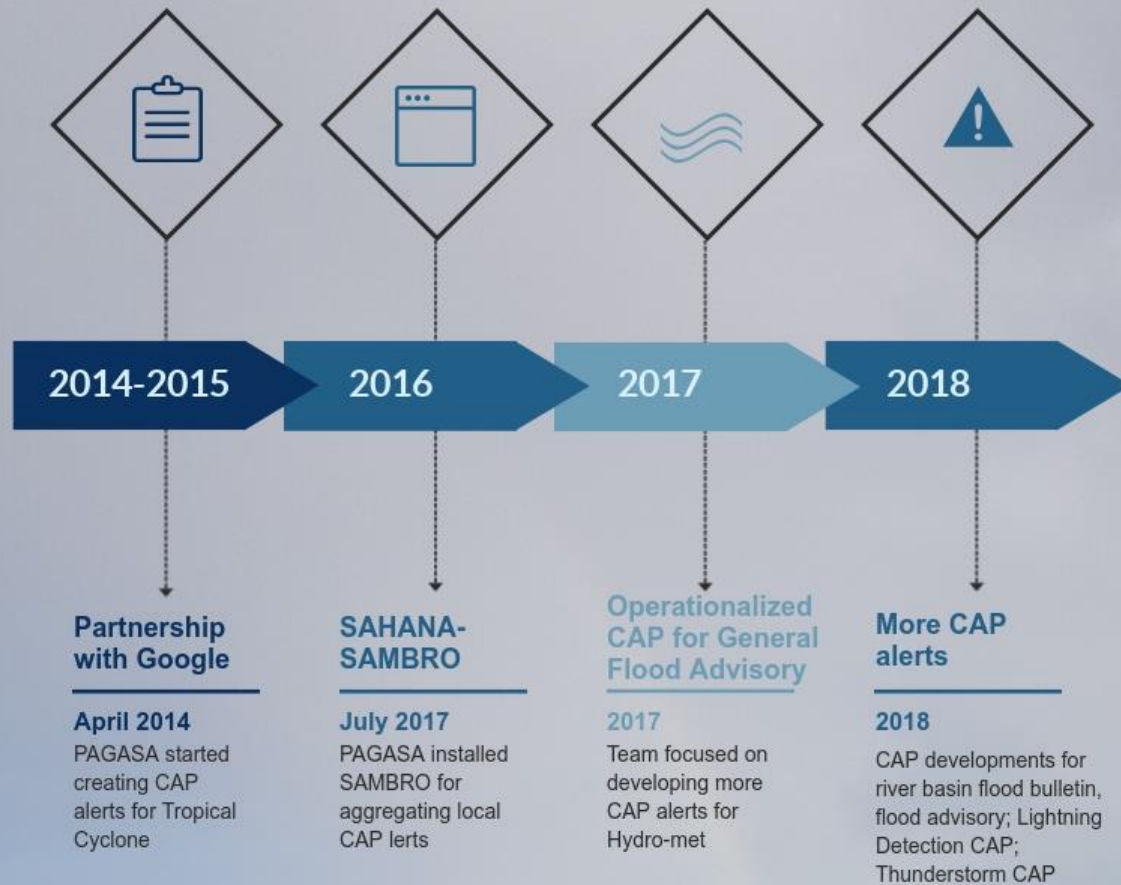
2014-2015

2016

2017

2018

Partnership with Google

April 2014
PAGASA started creating CAP alerts for Tropical Cyclone

SAHANA-SAMBRO

July 2017
PAGASA installed SAMBRO for aggregating local CAP lerts

Operationalized CAP for General Flood Advisory

2017
Team focused on developing more CAP alerts for Hydro-met

More CAP alerts

2018
CAP developments for river basin flood bulletin, flood advisory; Lightning Detection CAP; Thunderstorm CAP